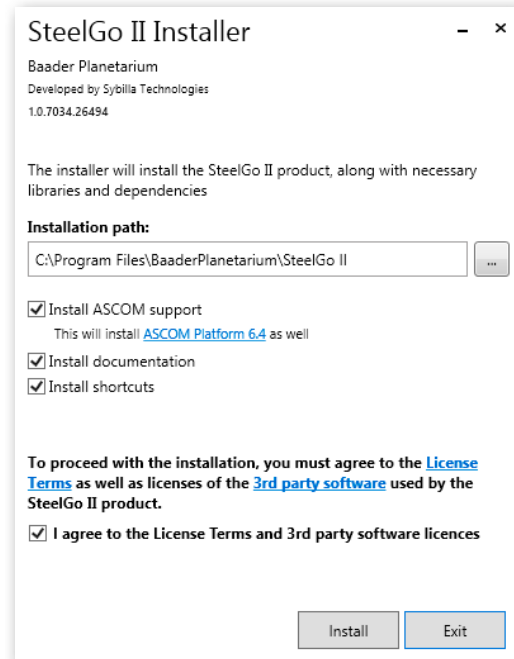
SteelGo II Installer

- ×

Baader Planetarium

Developed by Sybilla Technologies

1.0.7034.26494

The installer will install the SteelGo II product, along with necessary libraries and dependencies

**Installation path:**

C:\Program Files\BaaderPlanetarium\SteelGo II

...

☑ Install ASCOM support

This will install ASCOM Platform 6.4 as well

☑ Install documentation

☑ Install shortcuts

**To proceed with the installation, you must agree to the License Terms as well as licenses of the 3rd party software used by the SteelGo II product.**

☑ **I agree to the License Terms and 3rd party software licences**

Install

Exit